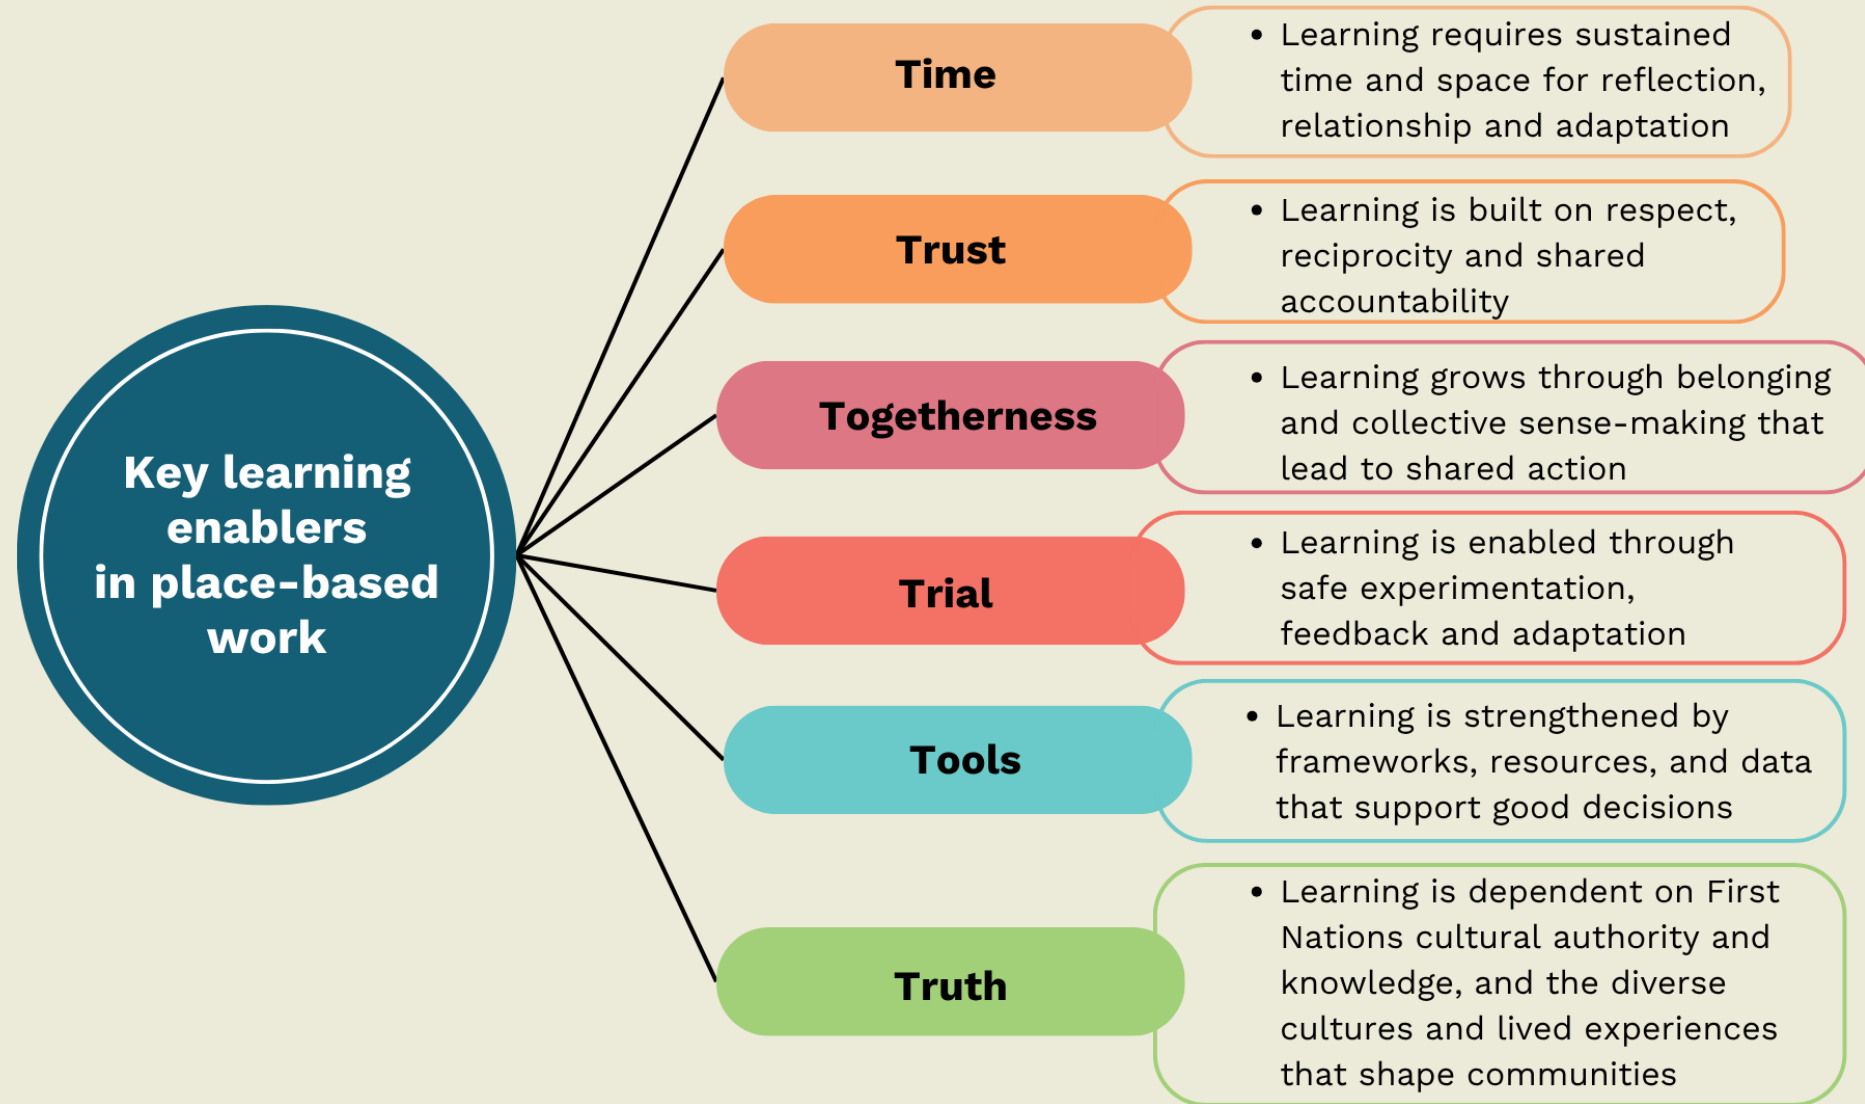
Key learning enablers in place-based work

Time

• Learning requires sustained time and space for reflection, relationship and adaptation

Trust

• Learning is built on respect, reciprocity and shared accountability

Togetherness

• Learning grows through belonging and collective sense-making that lead to shared action

Trial

• Learning is enabled through safe experimentation, feedback and adaptation

Tools

• Learning is strengthened by frameworks, resources, and data that support good decisions

Truth

• Learning is dependent on First Nations cultural authority and knowledge, and the diverse cultures and lived experiences that shape communities